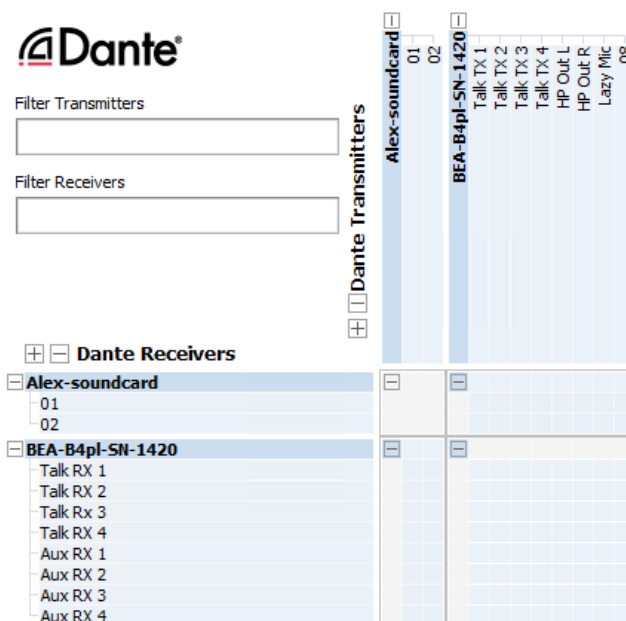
Dante®

Filter Transmitters

Filter Receivers

Dante Transmitters

Alex-soundcard
01
02

BEA-B4pl-SN-1420
Talk TX 1
Talk TX 2
Talk TX 3
Talk TX 4
HP Out L
HP Out R
Lazy Mic
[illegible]

Dante Receivers

Alex-soundcard
01
02

BEA-B4pl-SN-1420
Talk RX 1
Talk RX 2
Talk Rx 3
Talk RX 4
Aux RX 1
Aux RX 2
Aux RX 3
Aux RX 4